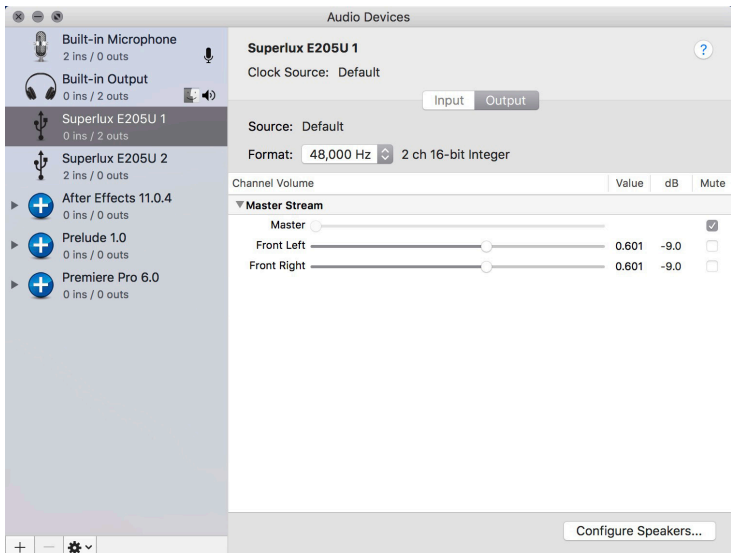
Audio Devices

Built-in Microphone
2 ins / 0 outs

Built-in Output
0 ins / 2 outs

Superlux E205U 1
0 ins / 2 outs

Superlux E205U 2
2 ins / 0 outs

After Effects 11.0.4
0 ins / 0 outs

Prelude 1.0
0 ins / 0 outs

Premiere Pro 6.0
0 ins / 0 outs

+ —

Superlux E205U 1
Clock Source: Default

?

Input Output

Source: Default
Format: 48,000 Hz 2 ch 16-bit Integer

| Channel Volume | Value | dB | Mute |
|---|---|---|---|
| ▼Master Stream | | | |
| Master | | | ☑ |
| Front Left | 0.601 | -9.0 | |
| Front Right | 0.601 | -9.0 | |

Configure Speakers...